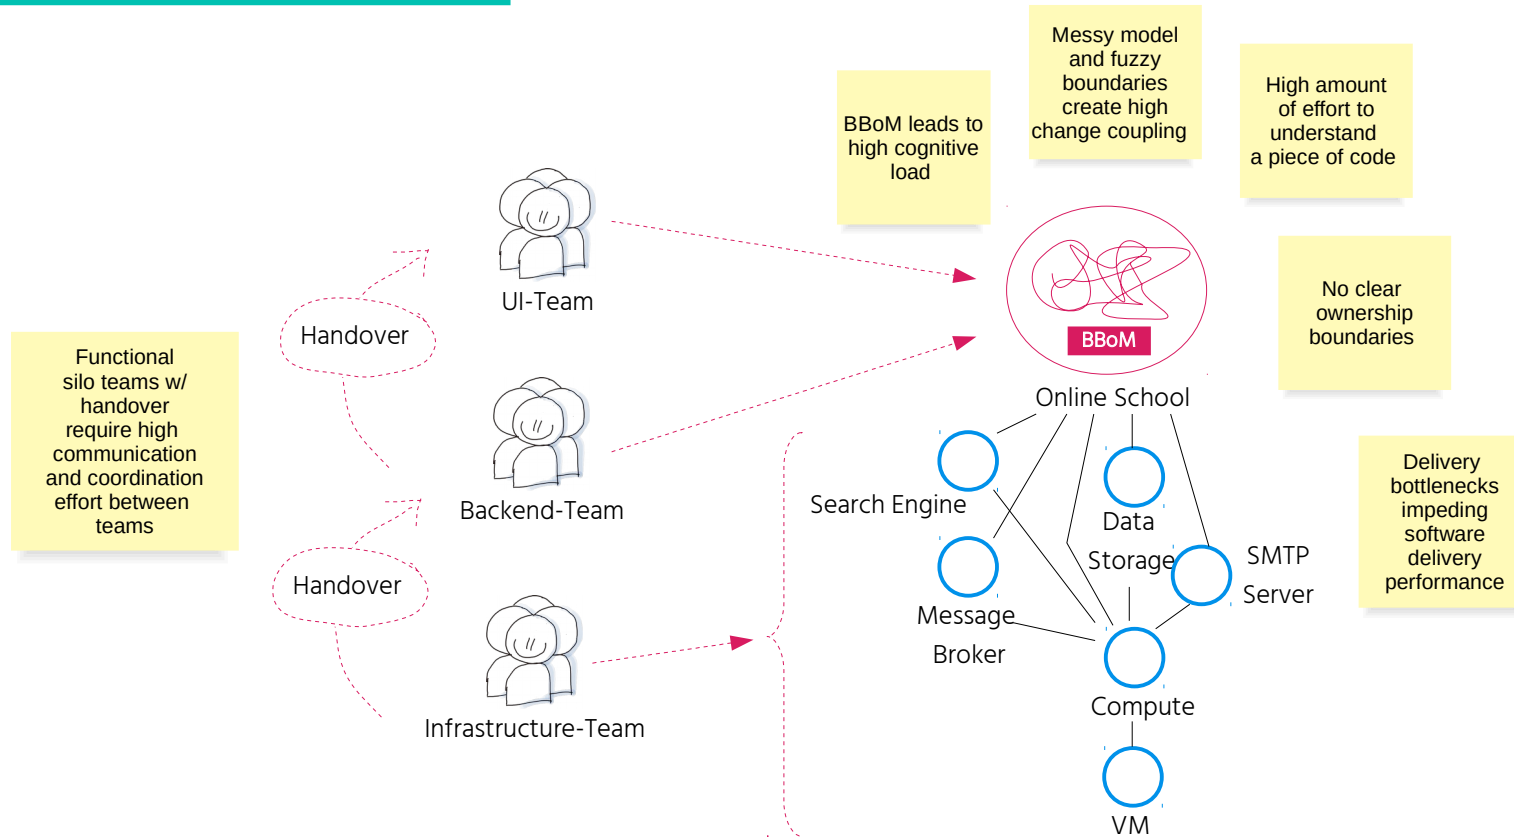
Messy model and fuzzy boundaries create high change coupling

BBoM leads to high cognitive load

High amount of effort to understand a piece of code

No clear ownership boundaries

Delivery bottlenecks impeding software delivery performance

Functional silo teams w/ handover require high communication and coordination effort between teams

UI-Team

Handover

Backend-Team

Handover

Infrastructure-Team

BBoM

Online School

Search Engine

Data Storage

SMTP Server

Message Broker

Compute

VM